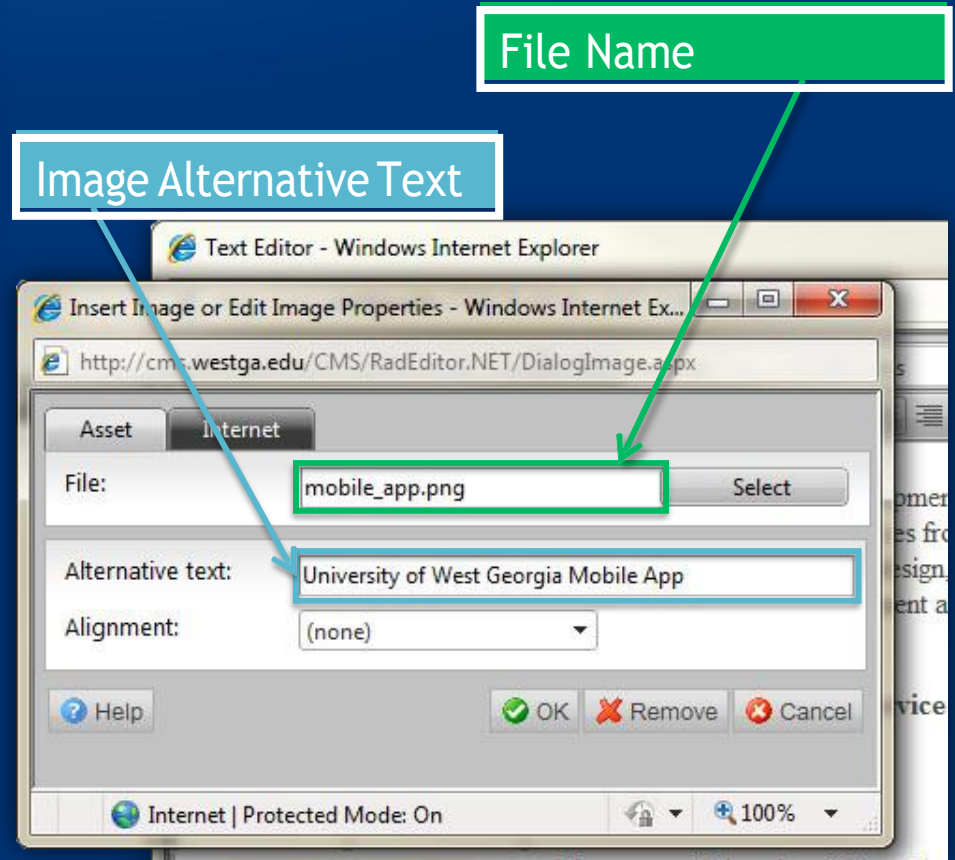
File Name

Image Alternative Text

Text Editor - Windows Internet Explorer

Insert Image or Edit Image Properties - Windows Internet Ex...

http://cms.westga.edu/CMS/RadEditor.NET/DialogImage.aspx

Asset

Internet

File:

mobile_app.png

Select

Alternative text:

University of West Georgia Mobile App

Alignment:

(none)

Help

OK

Remove

Cancel

Internet | Protected Mode: On

100%

s

omer
es fro
esign,
ent a

vice